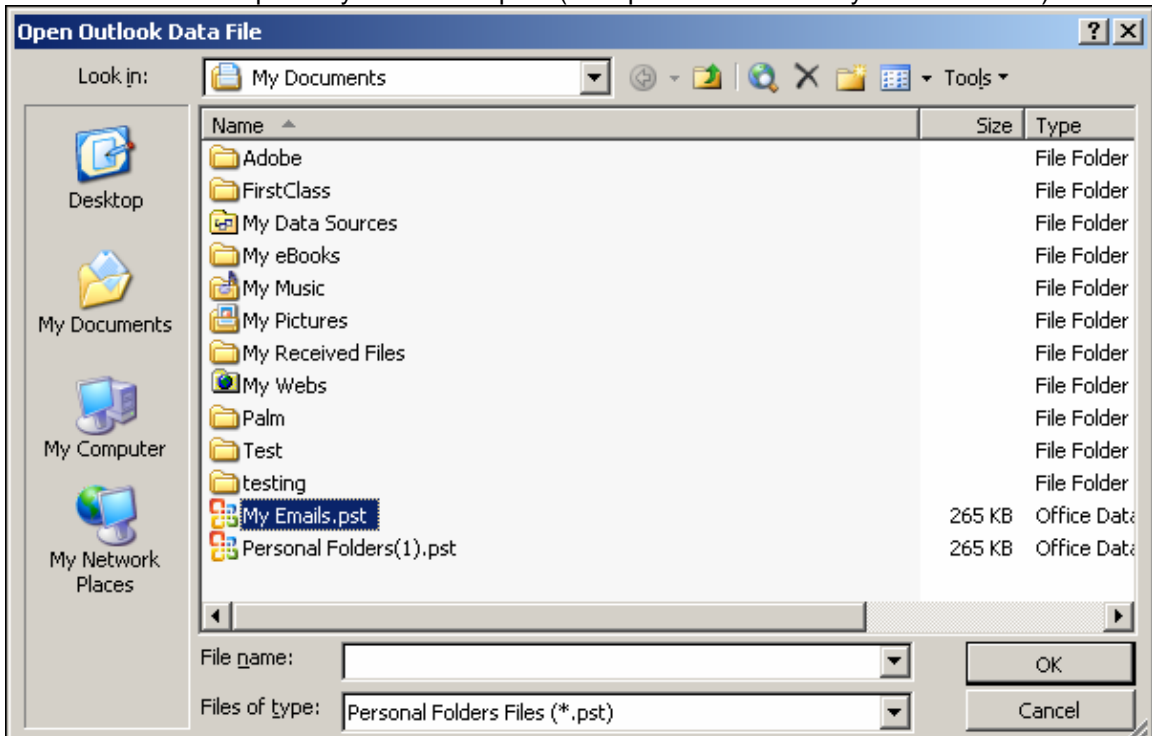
Open Outlook Data File

? X

Look in: My Documents

Tools

Desktop

My Documents

My Computer

My Network Places

| Name | Size | Type |
|---|---|---|
| Adobe | | File Folder |
| FirstClass | | File Folder |
| My Data Sources | | File Folder |
| My eBooks | | File Folder |
| My Music | | File Folder |
| My Pictures | | File Folder |
| My Received Files | | File Folder |
| My Webs | | File Folder |
| Palm | | File Folder |
| Test | | File Folder |
| testing | | File Folder |
| My Emails.pst | 265 KB | Office Data |
| Personal Folders(1).pst | 265 KB | Office Data |

File name:

Files of type: Personal Folders Files (*.pst)

OK

Cancel